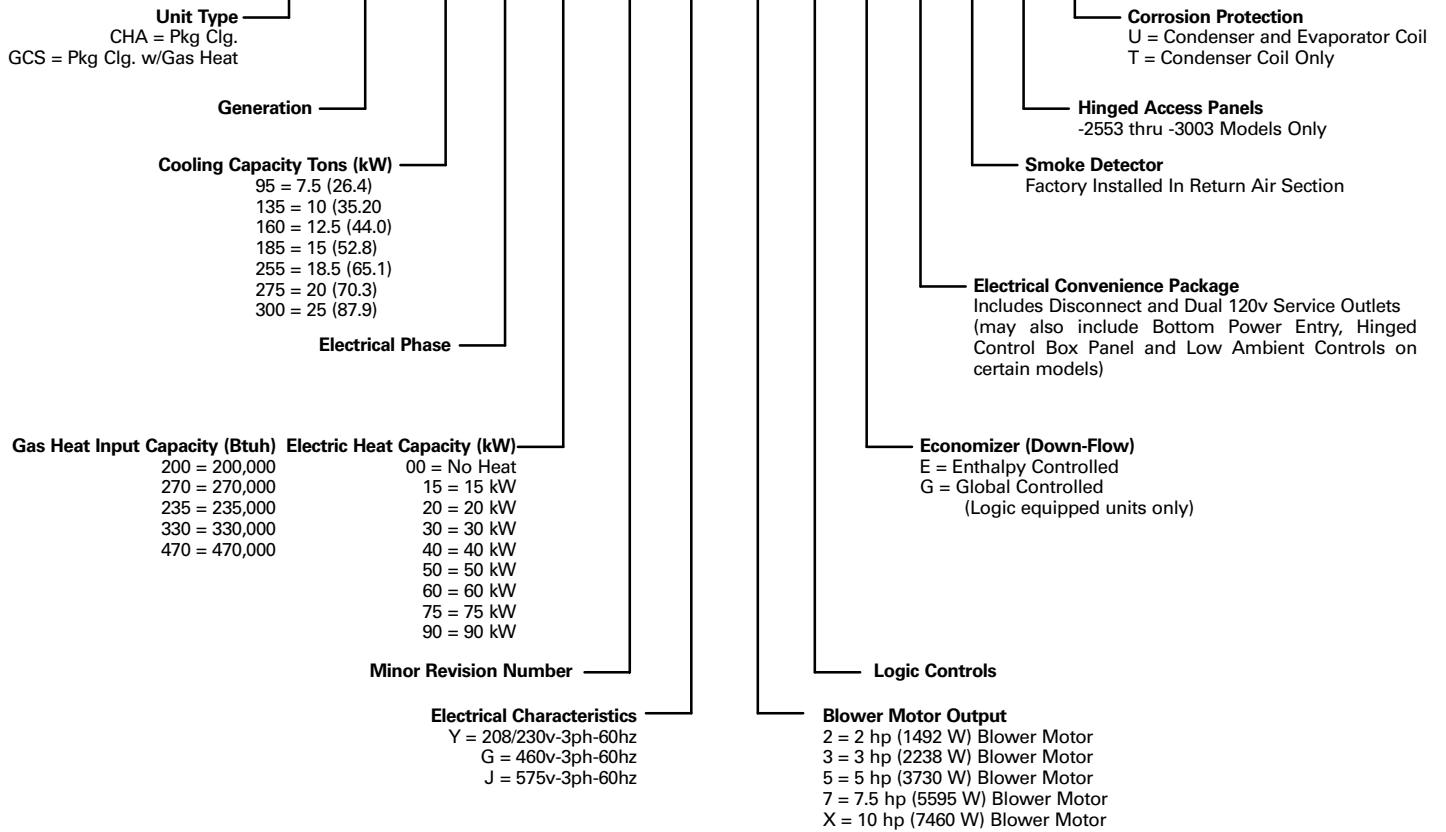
Unit Type
CHA = Pkg Clg.
GCS = Pkg Clg. w/Gas Heat

Generation

Cooling Capacity Tons (kW)
95 = 7.5 (26.4)
135 = 10 (35.20
160 = 12.5 (44.0)
185 = 15 (52.8)
255 = 18.5 (65.1)
275 = 20 (70.3)
300 = 25 (87.9)

Electrical Phase

Gas Heat Input Capacity (Btuh)
200 = 200,000
270 = 270,000
235 = 235,000
330 = 330,000
470 = 470,000

Electric Heat Capacity (kW)
00 = No Heat
15 = 15 kW
20 = 20 kW
30 = 30 kW
40 = 40 kW
50 = 50 kW
60 = 60 kW
75 = 75 kW
90 = 90 kW

Minor Revision Number

Electrical Characteristics
Y = 208/230v-3ph-60hz
G = 460v-3ph-60hz
J = 575v-3ph-60hz

Corrosion Protection
U = Condenser and Evaporator Coil
T = Condenser Coil Only

Hinged Access Panels
-2553 thru -3003 Models Only

Smoke Detector
Factory Installed In Return Air Section

Electrical Convenience Package
Includes Disconnect and Dual 120v Service Outlets (may also include Bottom Power Entry, Hinged Control Box Panel and Low Ambient Controls on certain models)

Economizer (Down-Flow)
E = Enthalpy Controlled
G = Global Controlled
(Logic equipped units only)

Logic Controls

Blower Motor Output
2 = 2 hp (1492 W) Blower Motor
3 = 3 hp (2238 W) Blower Motor
5 = 5 hp (3730 W) Blower Motor
7 = 7.5 hp (5595 W) Blower Motor
X = 10 hp (7460 W) Blower Motor